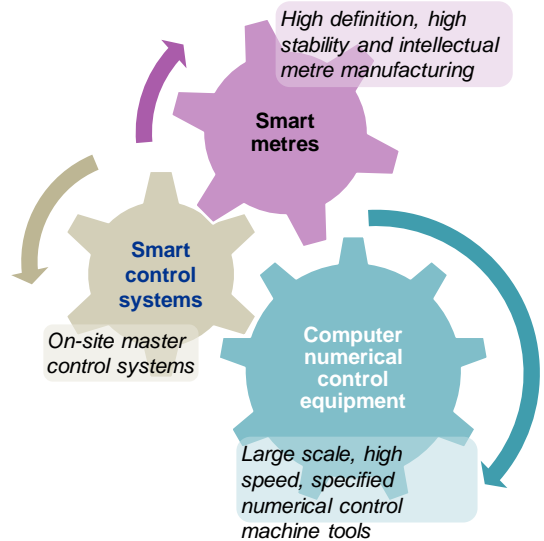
High definition, high stability and intellectual metre manufacturing

Smart metres

Smart control systems

On-site master control systems

Computer numerical control equipment

Large scale, high speed, specified numerical control machine tools